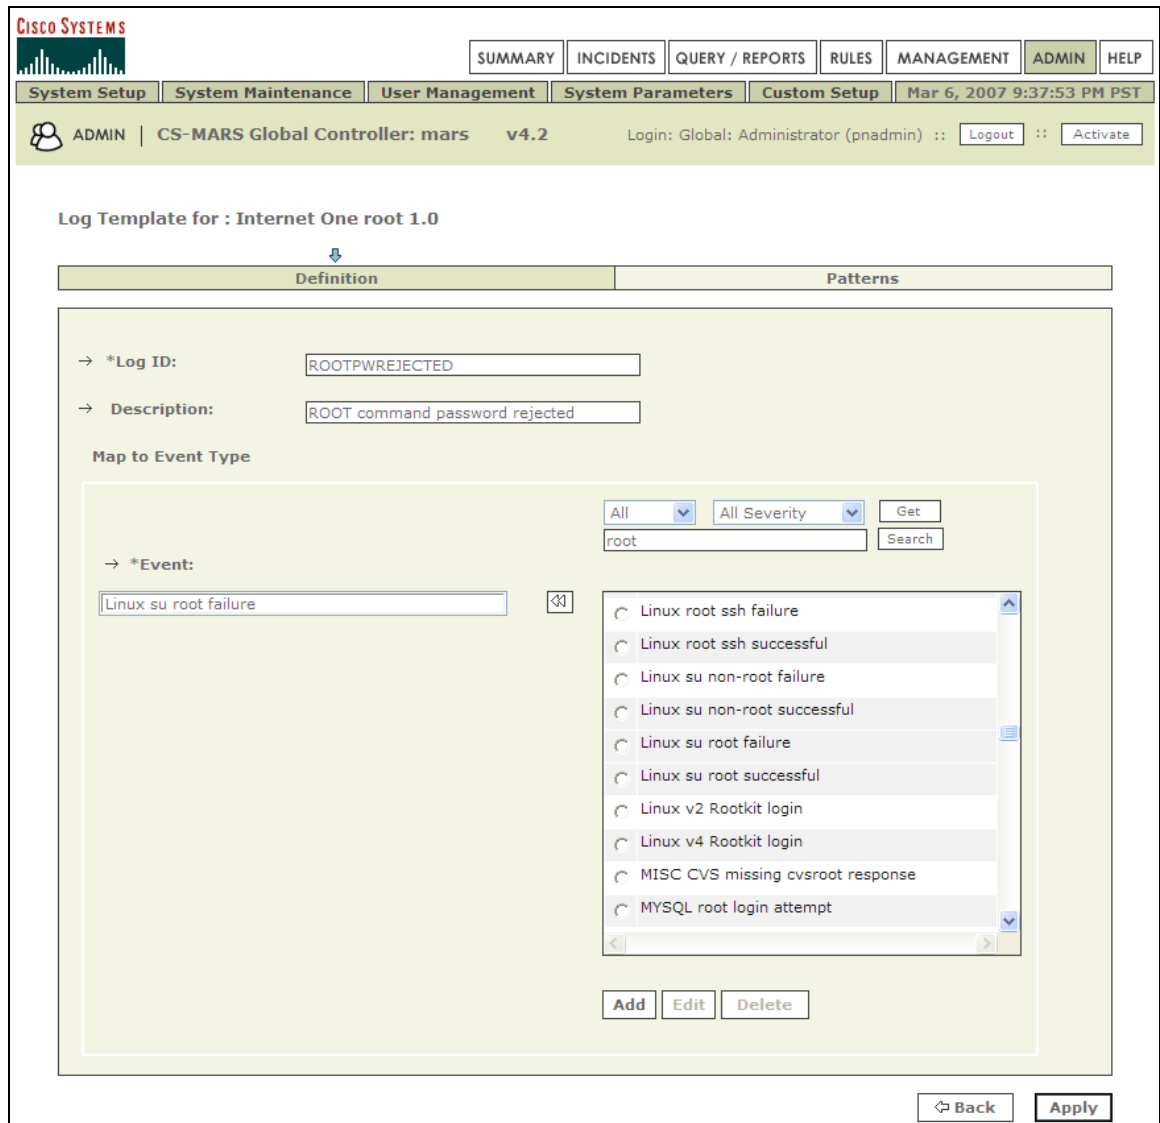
Cisco Systems

SUMMARY INCIDENTS QUERY / REPORTS RULES MANAGEMENT ADMIN HELP

System Setup System Maintenance User Management System Parameters Custom Setup Mar 6, 2007 9:37:53 PM PST

ADMIN | CS-MARS Global Controller: mars v4.2 Login: Global: Administrator (pnadmin) :: Logout :: Activate

Log Template for : Internet One root 1.0

| Definition | Patterns |
|---|---|

*Log ID: ROOTPWREJECTED

Description: ROOT command password rejected

Map to Event Type

All All Severity Get

root Search

*Event:

Linux su root failure

Linux root ssh failure
Linux root ssh successful
Linux su non-root failure
Linux su non-root successful
Linux su root failure
Linux su root successful
Linux v2 Rootkit login
Linux v4 Rootkit login
MISC CVS missing cvsroot response
MYSQL root login attempt

Add Edit Delete

Back Apply